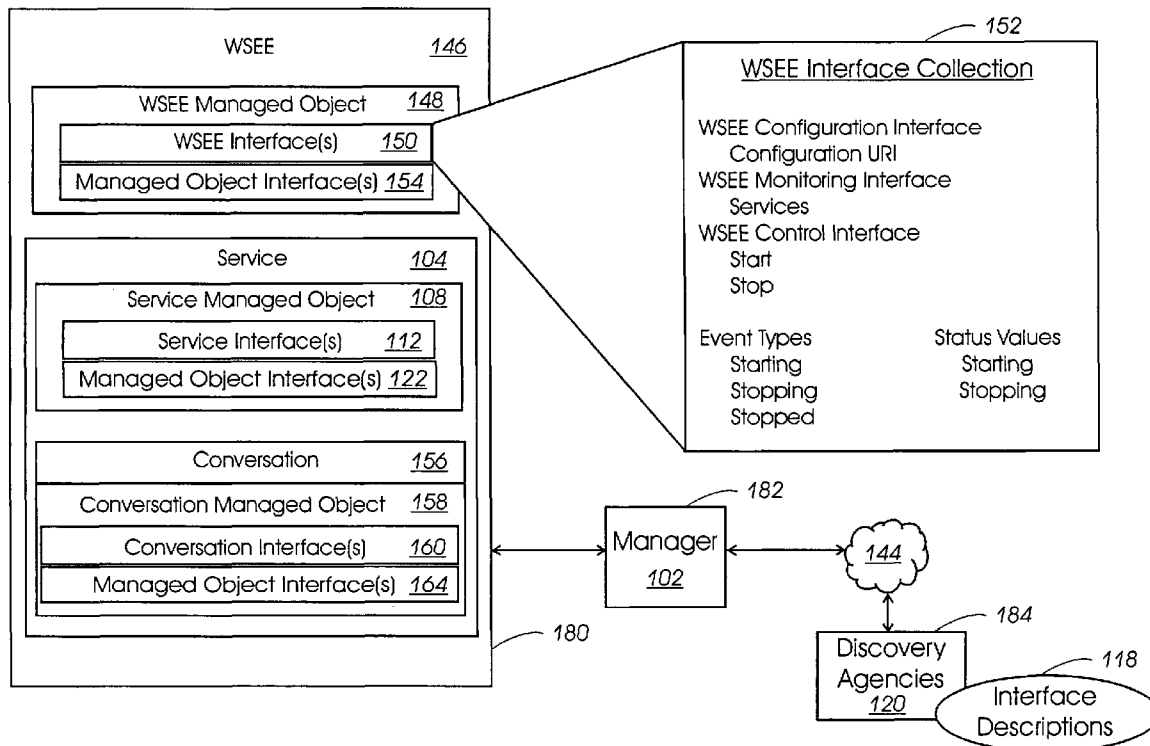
WSEE 146

WSEE Managed Object 148

WSEE Interface(s) 150

Managed Object Interface(s) 154

Service 104

Service Managed Object 108

Service Interface(s) 112

Managed Object Interface(s) 122

Conversation 156

Conversation Managed Object 158

Conversation Interface(s) 160

Managed Object Interface(s) 164

180

152

WSEE Interface Collection

WSEE Configuration Interface
Configuration URI
WSEE Monitoring Interface
Services
WSEE Control Interface
Start
Stop

Event Types
Starting
Stopping
Stopped

Status Values
Starting
Stopping

182

Manager
102

144

184

Discovery Agencies
120

118

Interface Descriptions